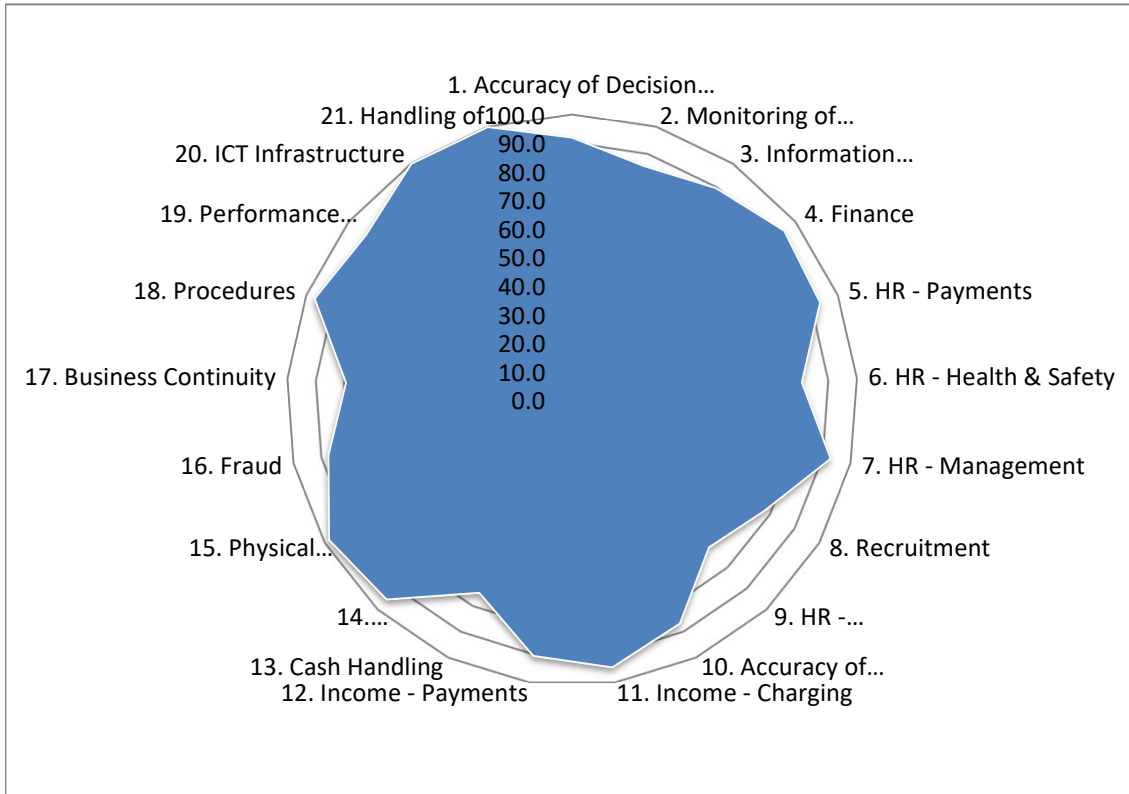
1. Accuracy of Decision…
2. Monitoring of…
3. Information…
4. Finance
5. HR - Payments
6. HR - Health & Safety
7. HR - Management
8. Recruitment
9. HR -…
10. Accuracy of…
11. Income - Charging
12. Income - Payments
13. Cash Handling
14.…
15. Physical…
16. Fraud
17. Business Continuity
18. Procedures
19. Performance…
20. ICT Infrastructure
21. Handling of

100.0
90.0
80.0
70.0
60.0
50.0
40.0
30.0
20.0
10.0
0.0